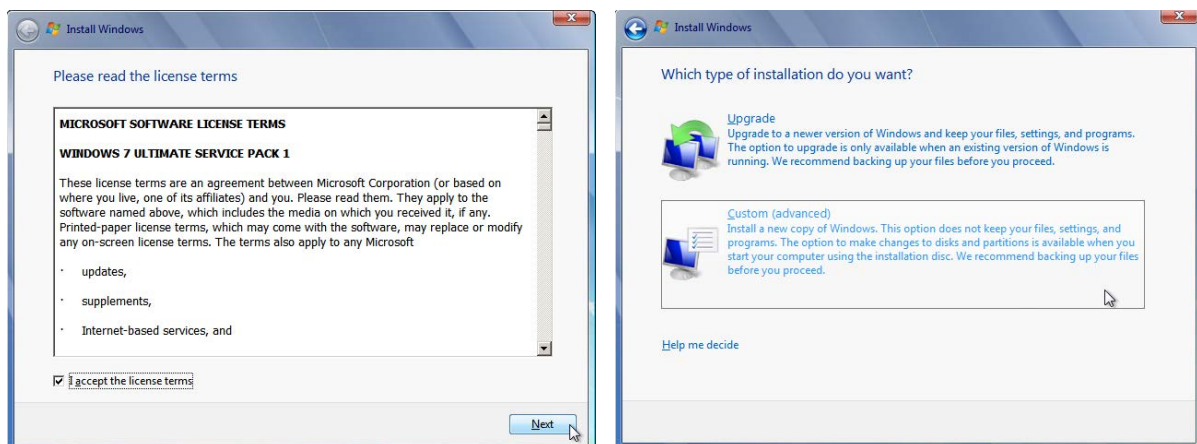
Install Windows

Please read the license terms

MICROSOFT SOFTWARE LICENSE TERMS

WINDOWS 7 ULTIMATE SERVICE PACK 1

These license terms are an agreement between Microsoft Corporation (or based on where you live, one of its affiliates) and you. Please read them. They apply to the software named above, which includes the media on which you received it, if any. Printed-paper license terms, which may come with the software, may replace or modify any on-screen license terms. The terms also apply to any Microsoft

· updates,

· supplements,

· Internet-based services, and

☑ I accept the license terms

Next

Install Windows

Which type of installation do you want?

Upgrade
Upgrade to a newer version of Windows and keep your files, settings, and programs. The option to upgrade is only available when an existing version of Windows is running. We recommend backing up your files before you proceed.

Custom (advanced)
Install a new copy of Windows. This option does not keep your files, settings, and programs. The option to make changes to disks and partitions is available when you start your computer using the installation disc. We recommend backing up your files before you proceed.

Help me decide